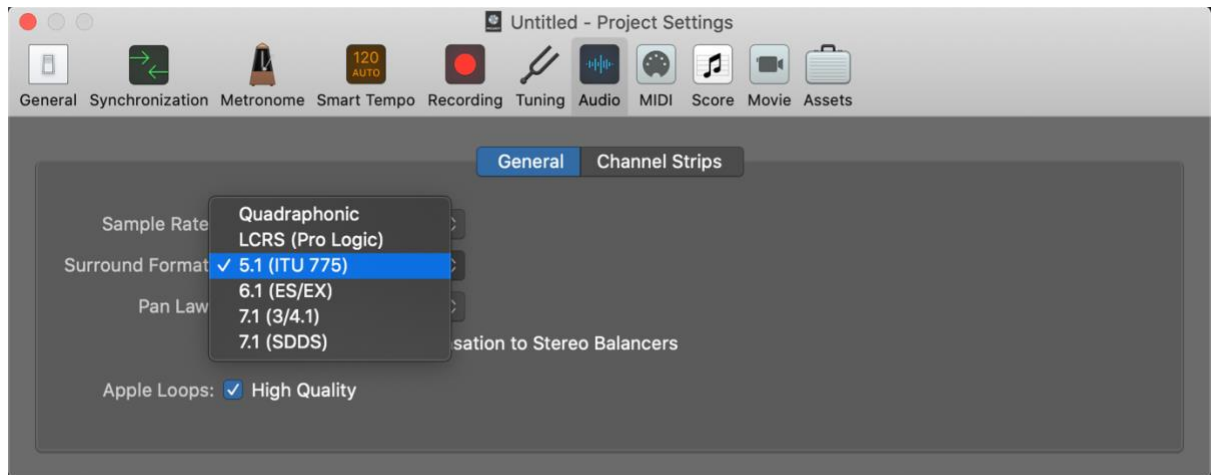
Untitled - Project Settings

120 AUTO

General Synchronization Metronome Smart Tempo Recording Tuning Audio MIDI Score Movie Assets

General Channel Strips

Sample Rate

Surround Format

Pan Law

Quadraphonic
LCRS (Pro Logic)
✓ 5.1 (ITU 775)
6.1 (ES/EX)
7.1 (3/4.1)
7.1 (SDDS)

sation to Stereo Balancers

Apple Loops: ✓ High Quality